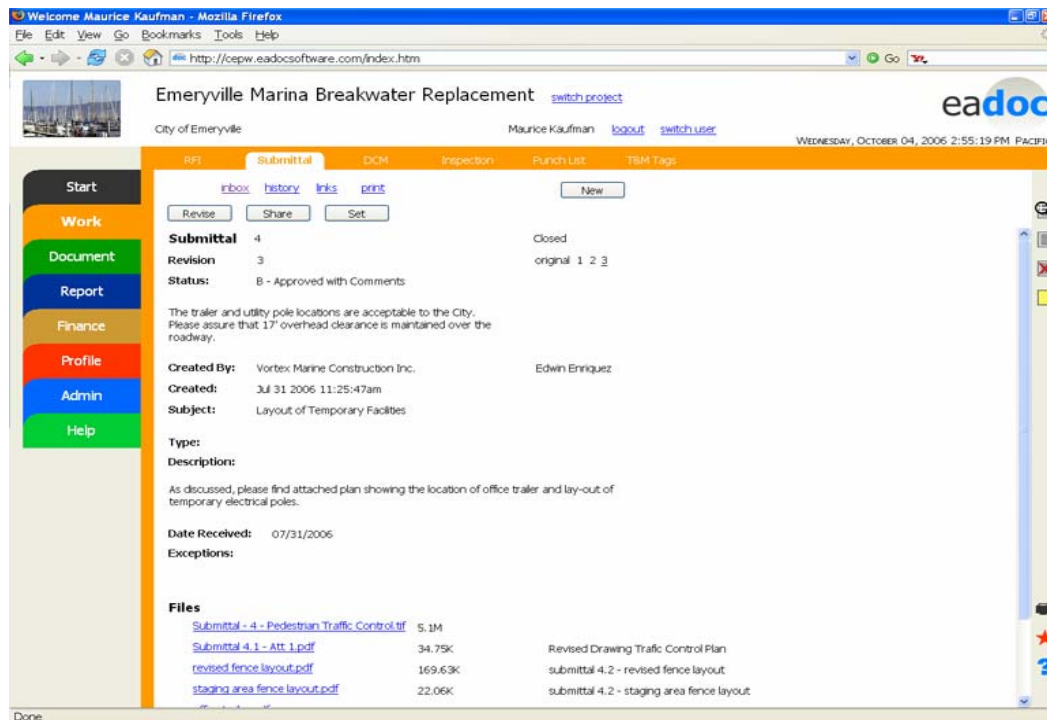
Welcome Maurice Kaufman - Mozilla Firefox

File Edit View Go Bookmarks Tools Help

http://cepw.eadocsoftware.com/index.htm

Go

Emeryville Marina Breakwater Replacement switch project

eadoc

City of Emeryville

Maurice Kaufman logout switch user

WEDNESDAY, OCTOBER 04, 2006 2:55:19 PM PACIFI

RFI Submittal DCM Inspection Punch List T&M Tags

Start
Work
Document
Report
Finance
Profile
Admin
Help

inbox history links print

New

Revise Share Set

Submittal 4 Closed

Revision 3 original 1 2 3

Status: B - Approved with Comments

The trailer and utility pole locations are acceptable to the City. Please assure that 17' overhead clearance is maintained over the roadway.

Created By: Vortex Marine Construction Inc. Edwin Enriquez

Created: Jul 31 2006 11:25:47am

Subject: Layout of Temporary Facilities

Type:

Description:

As discussed, please find attached plan showing the location of office trailer and lay-out of temporary electrical poles.

Date Received: 07/31/2006

Exceptions:

Files

| | | |
|---|---|---|
| Submittal - 4 - Pedestrian Traffic Control.tif | 5.1M | |
| Submittal 4.1 - Att 1.pdf | 34.75K | Revised Drawing Trafic Control Plan |
| revised fence layout.pdf | 169.63K | submittal 4.2 - revised fence layout |
| staging area fence layout.pdf | 22.06K | submittal 4.2 - staging area fence layout |

Done